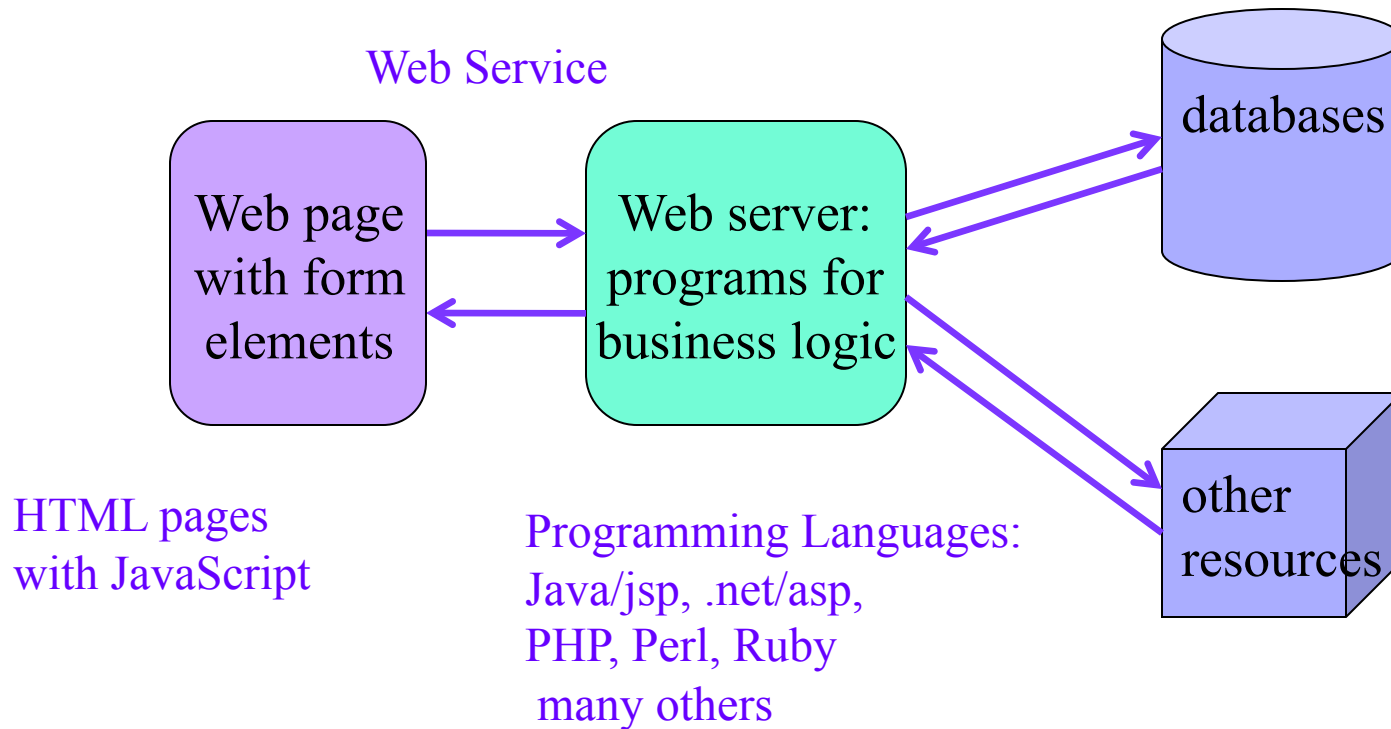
Web Service

Web page with form elements

Web server: programs for business logic

databases

other resources

HTML pages with JavaScript

Programming Languages: Java/jsp, .net/asp, PHP, Perl, Ruby many others